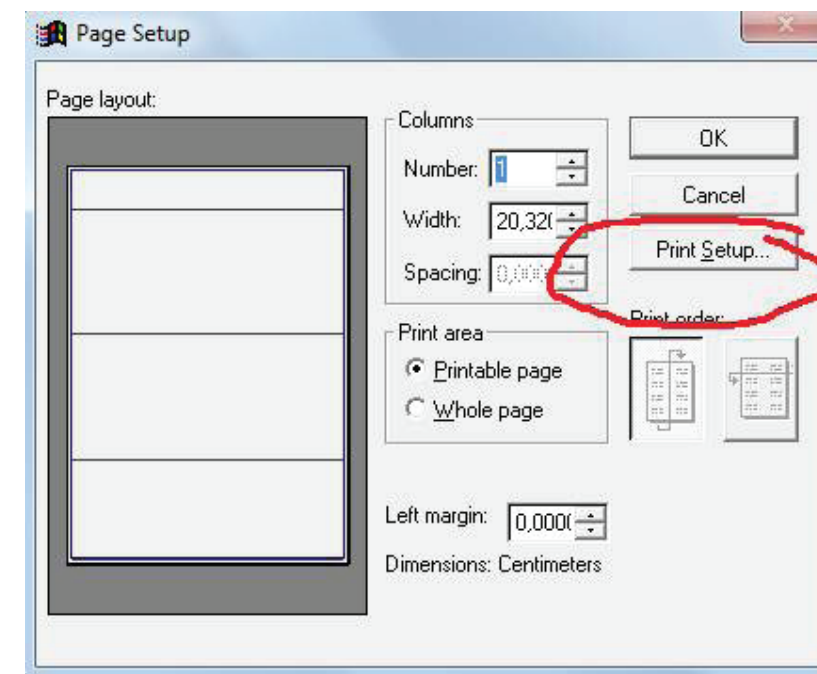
Page Setup

Page layout:

Columns

Number: 1

Width: 20,32(

Spacing: 0,00(

OK

Cancel

Print Setup...

Print order:

Print area

Printable page

Whole page

Left margin: 0,000(

Dimensions: Centimeters